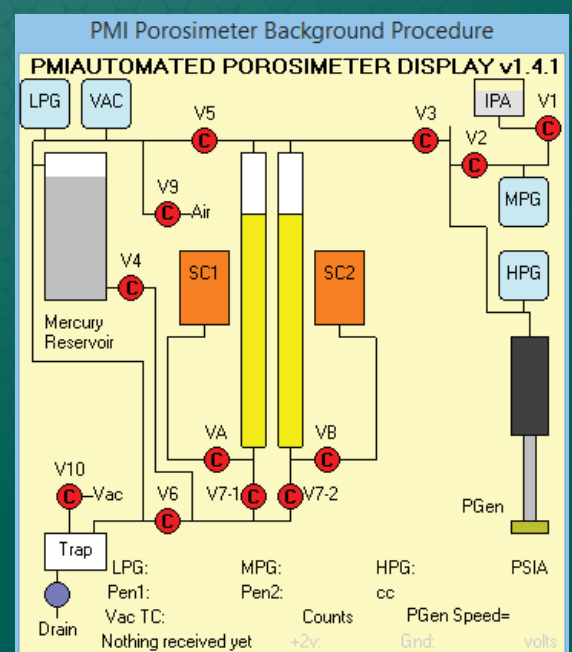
PMI Porosimeter Background Procedure

PMIAUTOMATED POROSIMETER DISPLAY v1.4.1

LPG VAC V5 V3 IPA V1

C C C

V2

C

V9

C Air

MPG

V4

C

SC1 SC2

HPG

Mercury Reservoir

VA VB

C C

V10

C Vac V6 V7-1 C C V7-2

C

PGen

Trap

LPG: MPG: HPG: PSIA

Pen1: Pen2: cc

Drain

Vac TC: Counts PGen Speed=

Nothing received yet +2v: Gnd: volts